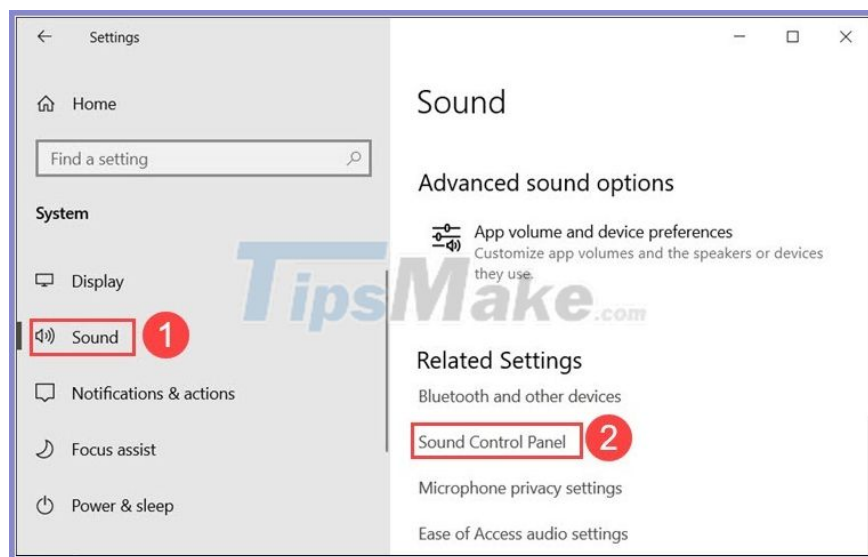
Settings

Home

Find a setting

System

Display

Sound

1

Notifications & actions

Focus assist

Power & sleep

Sound

Advanced sound options

App volume and device preferences
Customize app volumes and the speakers or devices they use.

TipsMake.com

Related Settings

Bluetooth and other devices

Sound Control Panel

2

Microphone privacy settings

Ease of Access audio settings